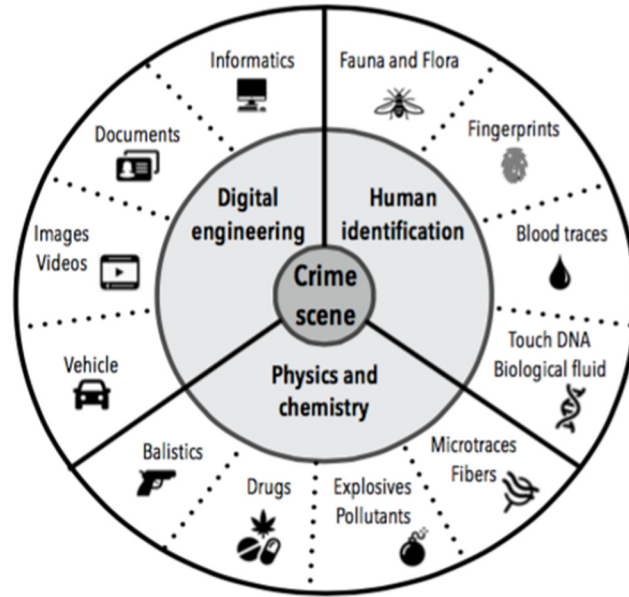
Crime scene

Digital engineering

Informatics

Documents

Images
Videos

Vehicle

Human identification

Fauna and Flora

Fingerprints

Blood traces

Touch DNA
Biological fluid

Physics and chemistry

Microtraces
Fibers

Explosives
Pollutants

Drugs

Balistics